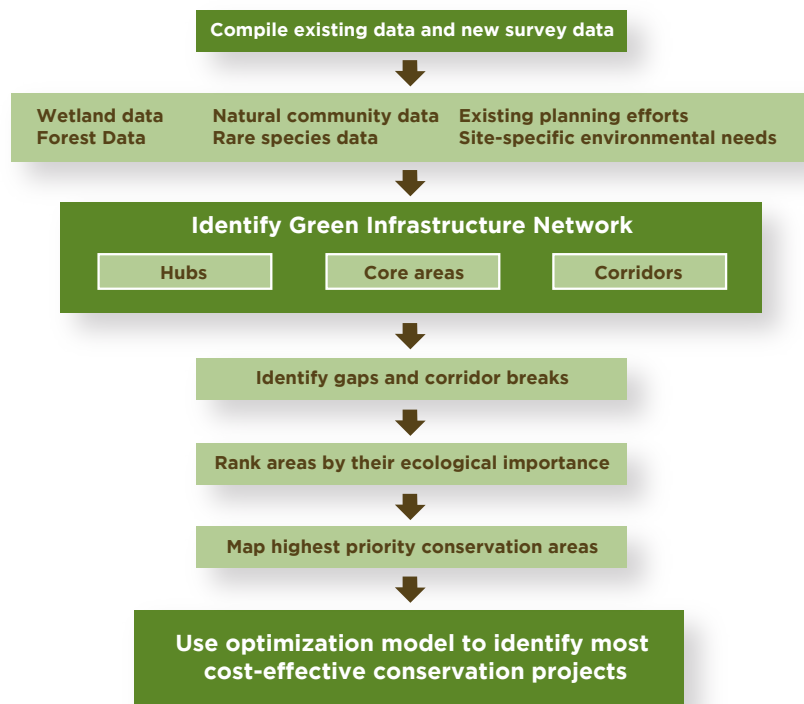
Compile existing data and new survey data

Wetland data
Forest Data

Natural community data
Rare species data

Existing planning efforts
Site-specific environmental needs

Identify Green Infrastructure Network

Hubs

Core areas

Corridors

Identify gaps and corridor breaks

Rank areas by their ecological importance

Map highest priority conservation areas

Use optimization model to identify most cost-effective conservation projects